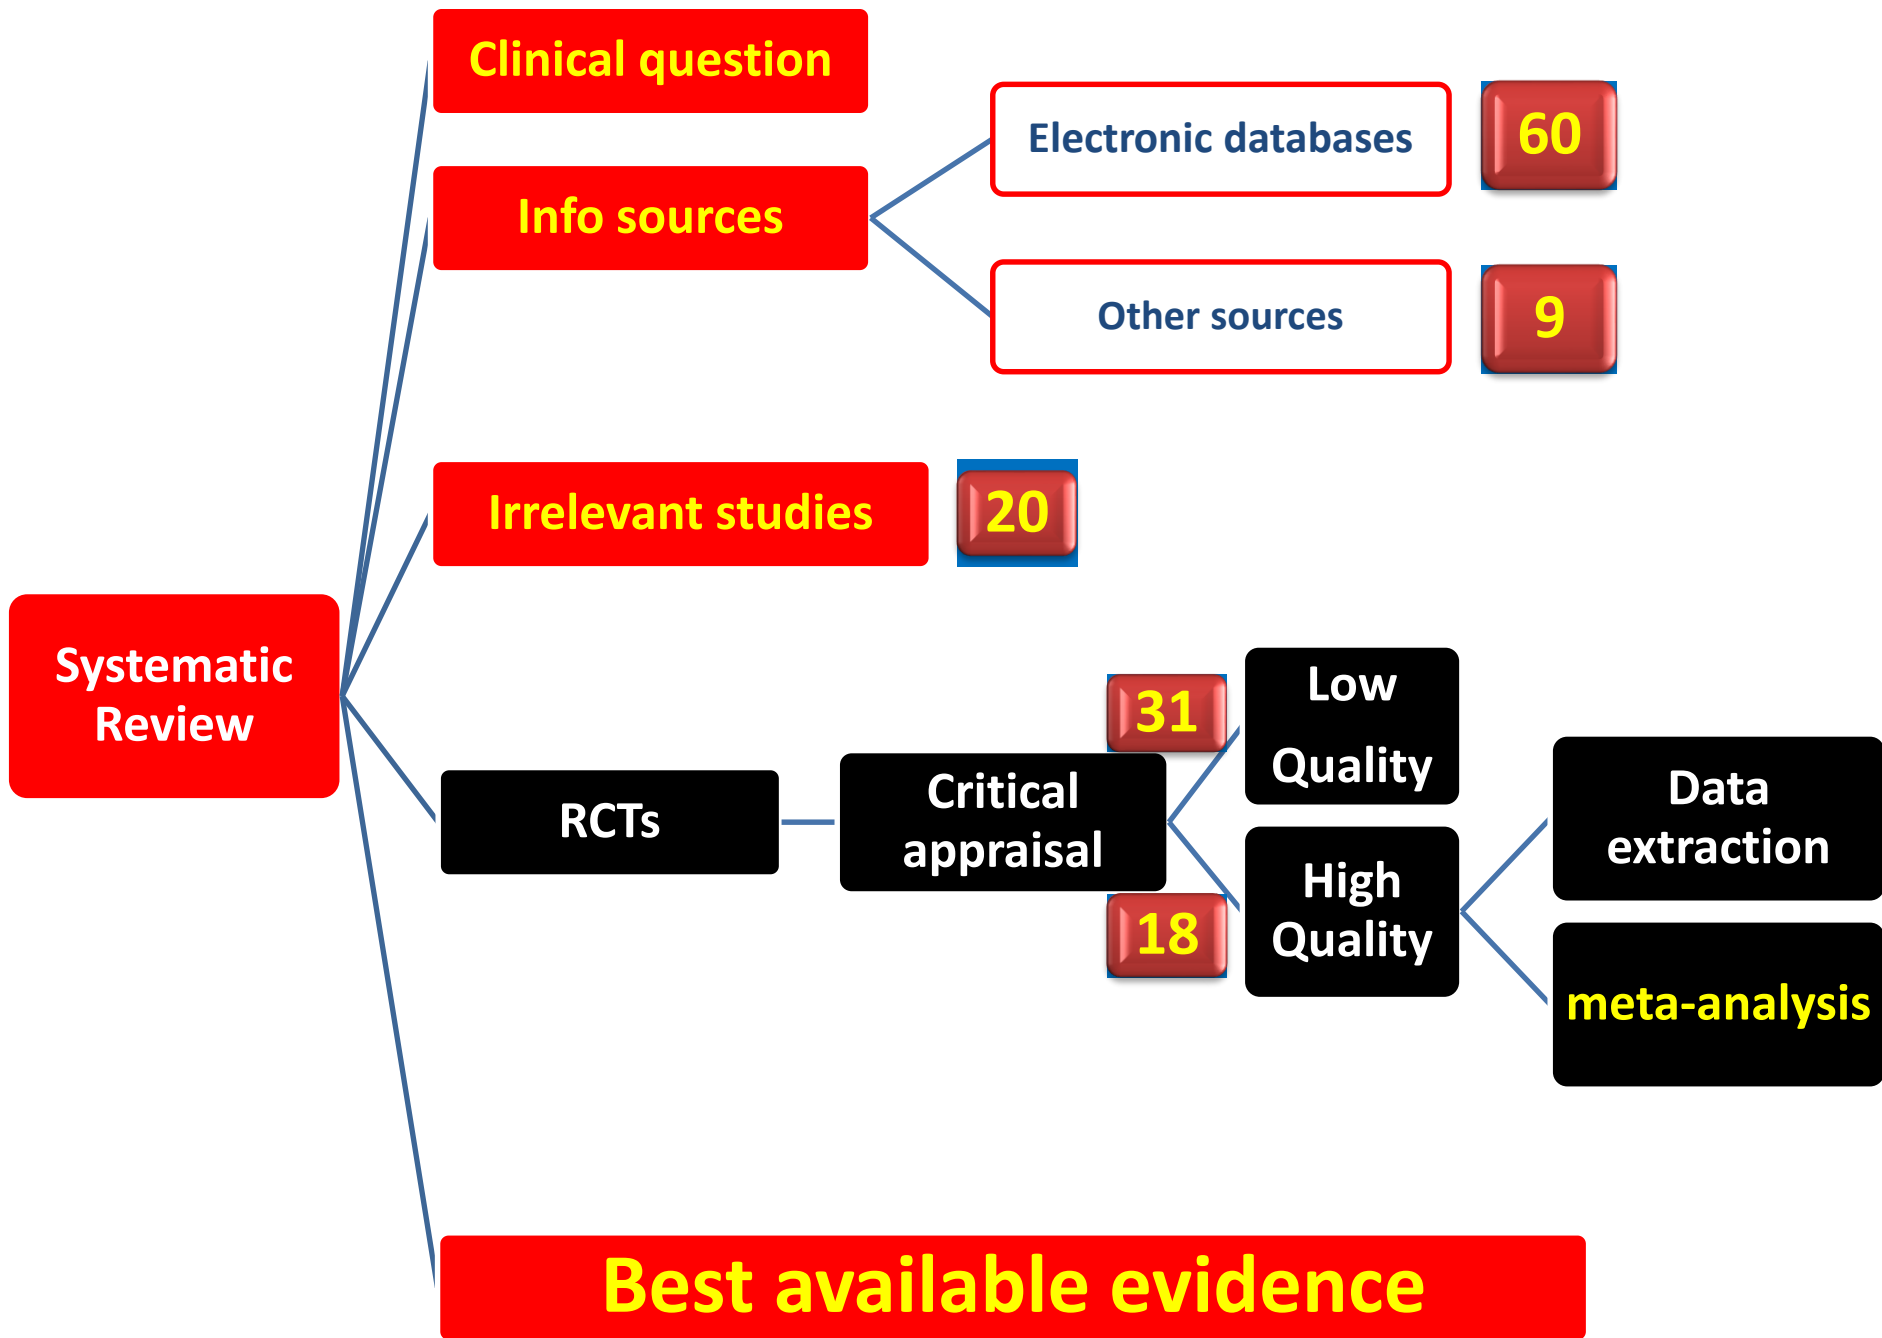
Clinical question

Info sources

Electronic databases

60

Other sources

9

Irrelevant studies

20

Systematic Review

RCTs

Critical appraisal

31

Low Quality

18

High Quality

Data extraction

meta-analysis

Best available evidence